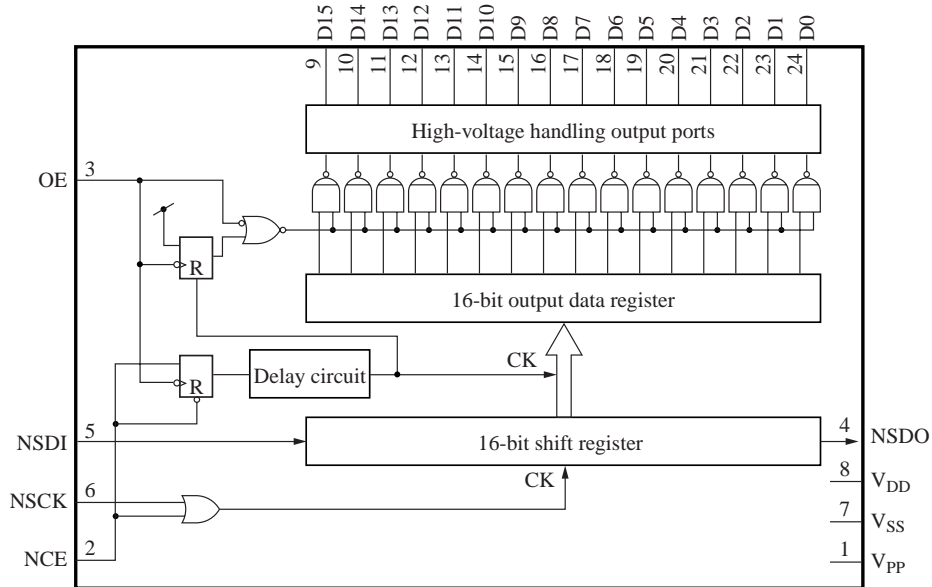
D15 D14 D13 D12 D11 D10 D9 D8 D7 D6 D5 D4 D3 D2 D1 D0

9 10 11 12 13 14 15 16 17 18 19 20 21 22 23 24

High-voltage handling output ports

OE 3

R

16-bit output data register

CK

R

Delay circuit

NSDI 5

16-bit shift register

4 NSDO

8 $V_{DD}$

CK

NSCK 6

7 $V_{SS}$

NCE 2

1 $V_{PP}$